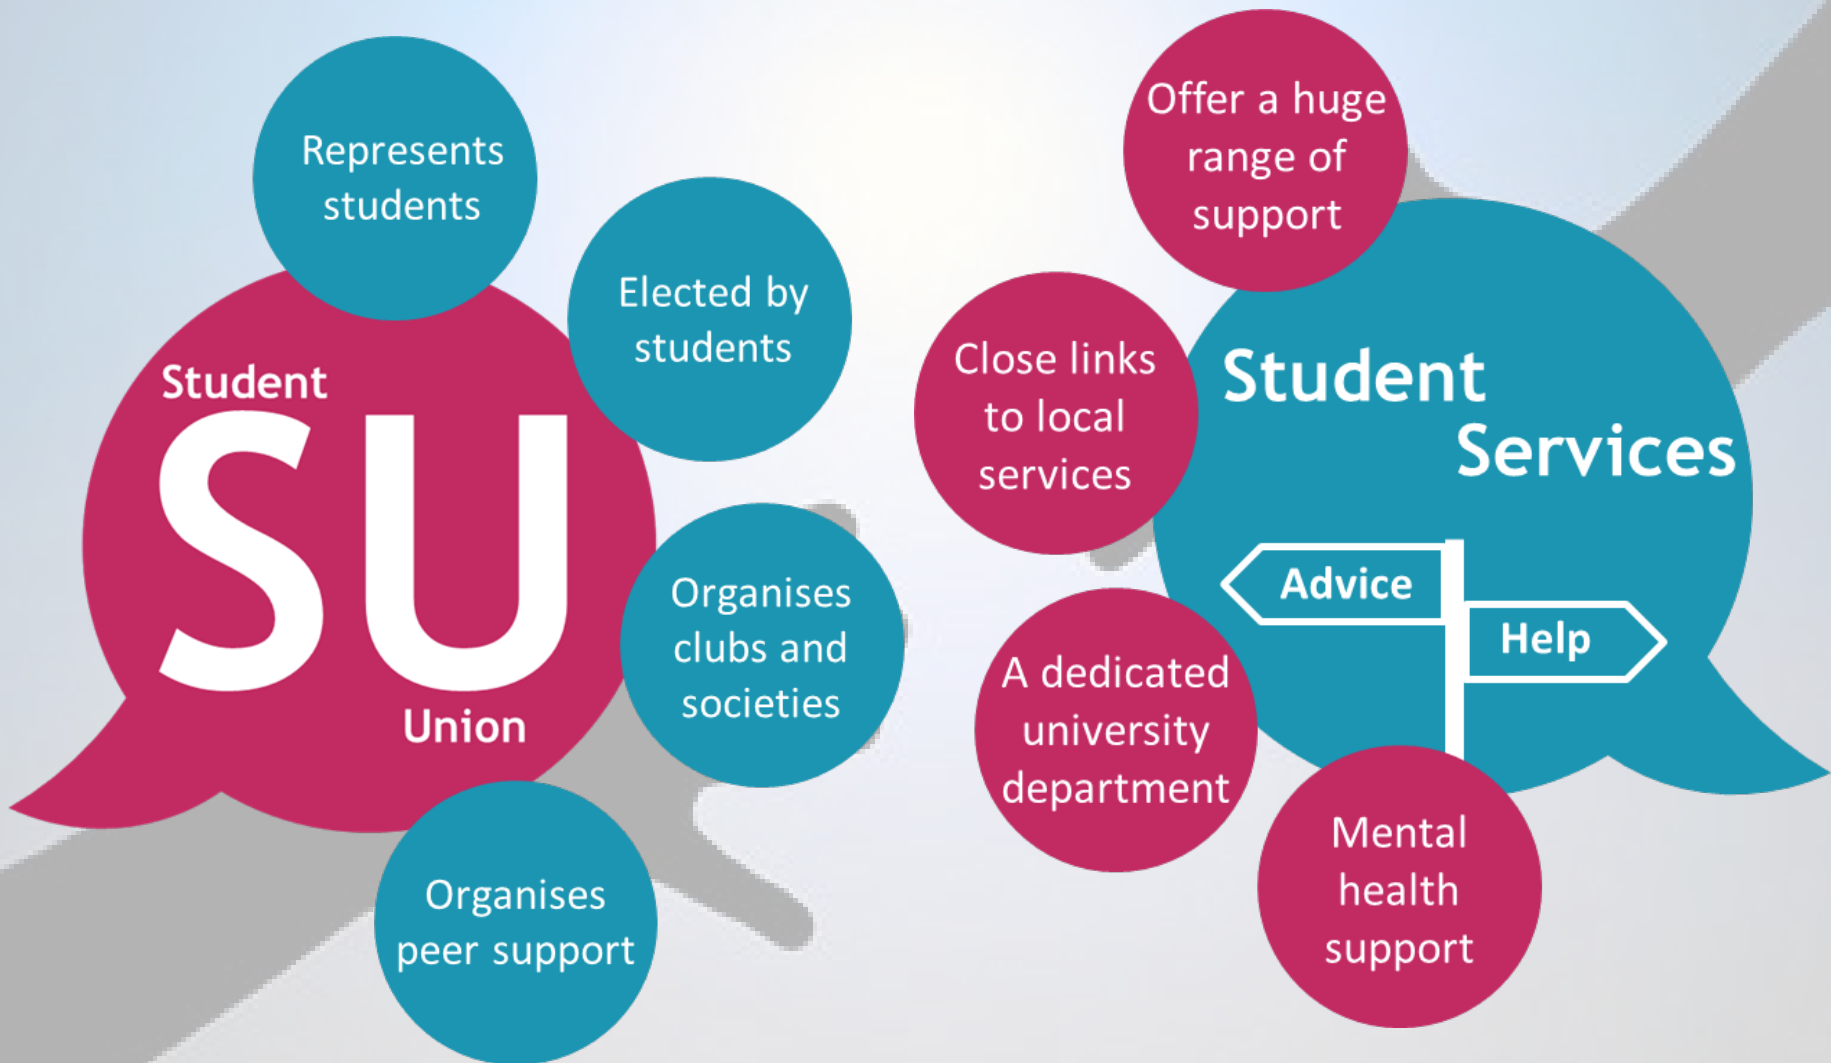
Represents students

Elected by students

Student
SU
Union

Organises clubs and societies

Organises peer support

Offer a huge range of support

Close links to local services

Student Services

Advice

Help

A dedicated university department

Mental health support